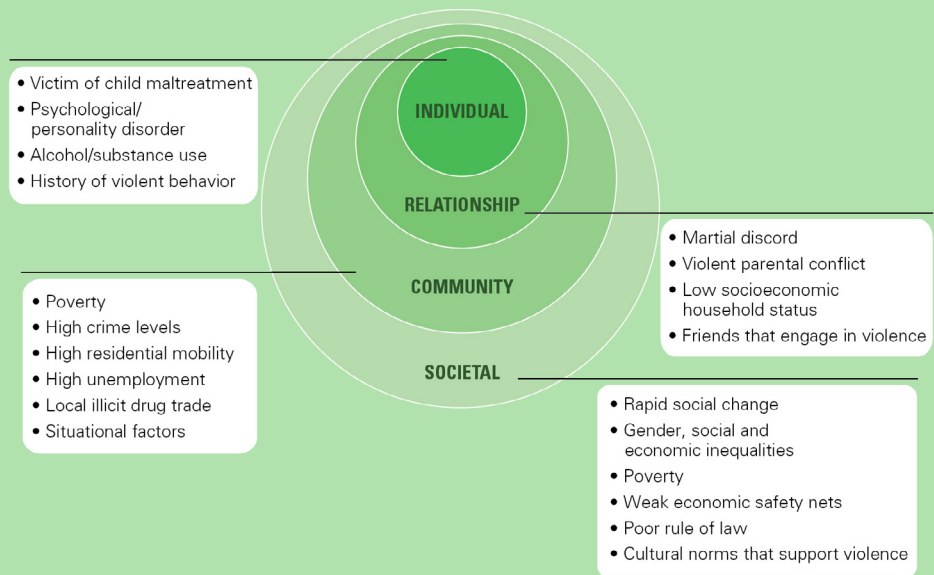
- Victim of child maltreatment
- Psychological/ personality disorder
- Alcohol/substance use
- History of violent behavior

INDIVIDUAL

RELATIONSHIP

- Martial discord
- Violent parental conflict
- Low socioeconomic household status
- Friends that engage in violence

COMMUNITY

- Poverty
- High crime levels
- High residential mobility
- High unemployment
- Local illicit drug trade
- Situational factors

SOCIETAL

- Rapid social change
- Gender, social and economic inequalities
- Poverty
- Weak economic safety nets
- Poor rule of law
- Cultural norms that support violence